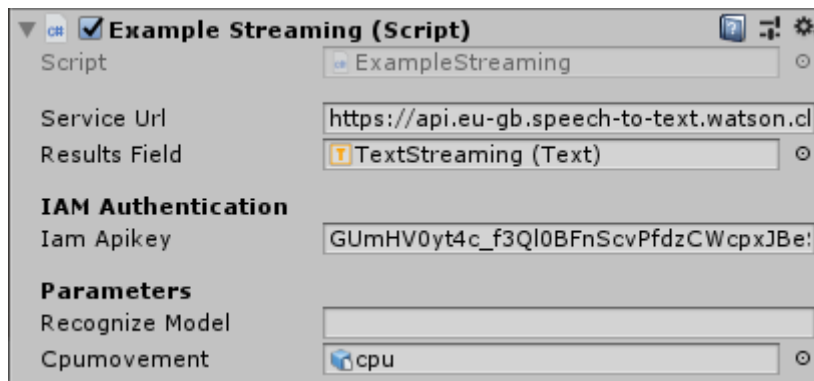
Example Streaming (Script)
Script
ExampleStreaming

Service Url
https://api.eu-gb.speech-to-text.watson.cl
Results Field
TextStreaming (Text)

IAM Authentication
Iam Apikey
GUmHV0yt4c_f3Ql0BFnScvPfdzCWcpxJBe

Parameters
Recognize Model
Cpumovement
cpu